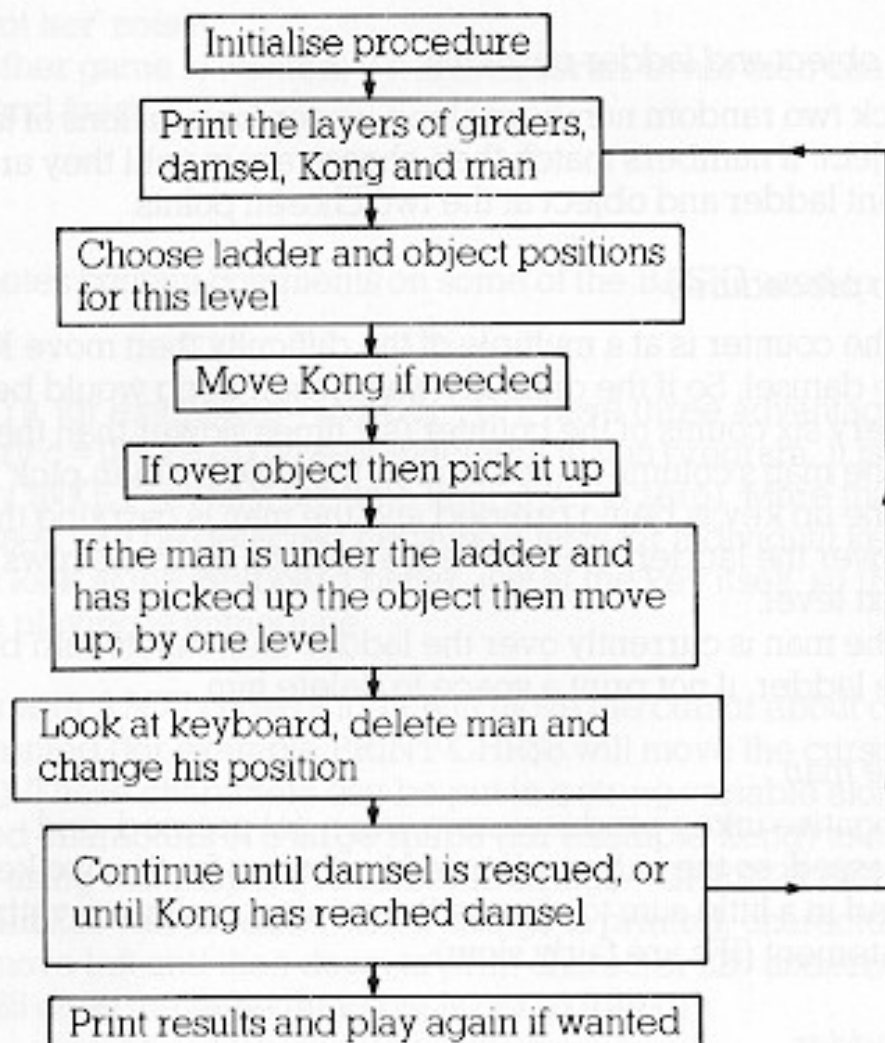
Initialise procedure

Print the layers of girders, damsel, Kong and man

Choose ladder and object positions for this level

Move Kong if needed

If over object then pick it up

If the man is under the ladder and has picked up the object then move up, by one level

Look at keyboard, delete man and change his position

Continue until damsel is rescued, or until Kong has reached damsel

Print results and play again if wanted